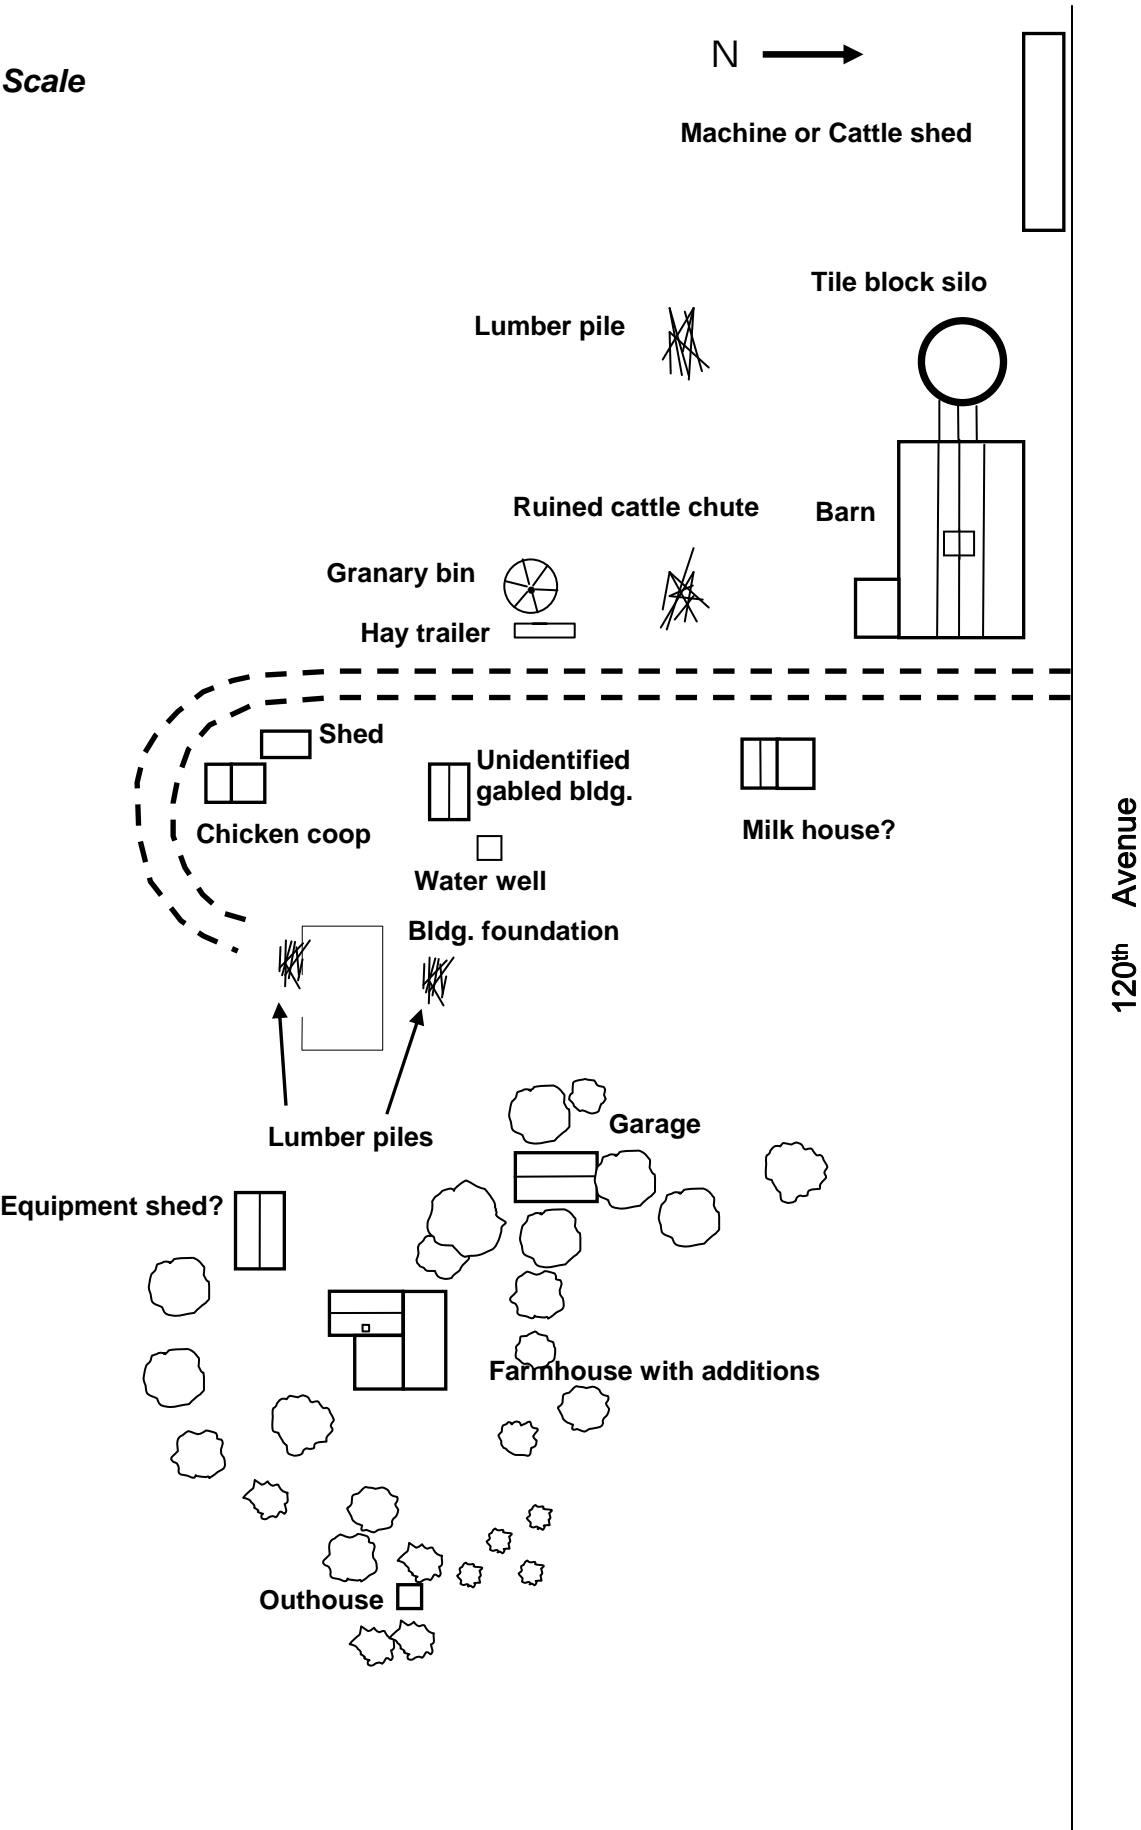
Scale

N

Machine or Cattle shed

Tile block silo

Lumber pile

Ruined cattle chute

Barn

Granary bin

Hay trailer

Shed

Unidentified gabled bldg.

Chicken coop

Milk house?

Water well

Bldg. foundation

Lumber piles

Garage

Equipment shed?

Farmhouse with additions

Outhouse

120$^{th}$ Avenue